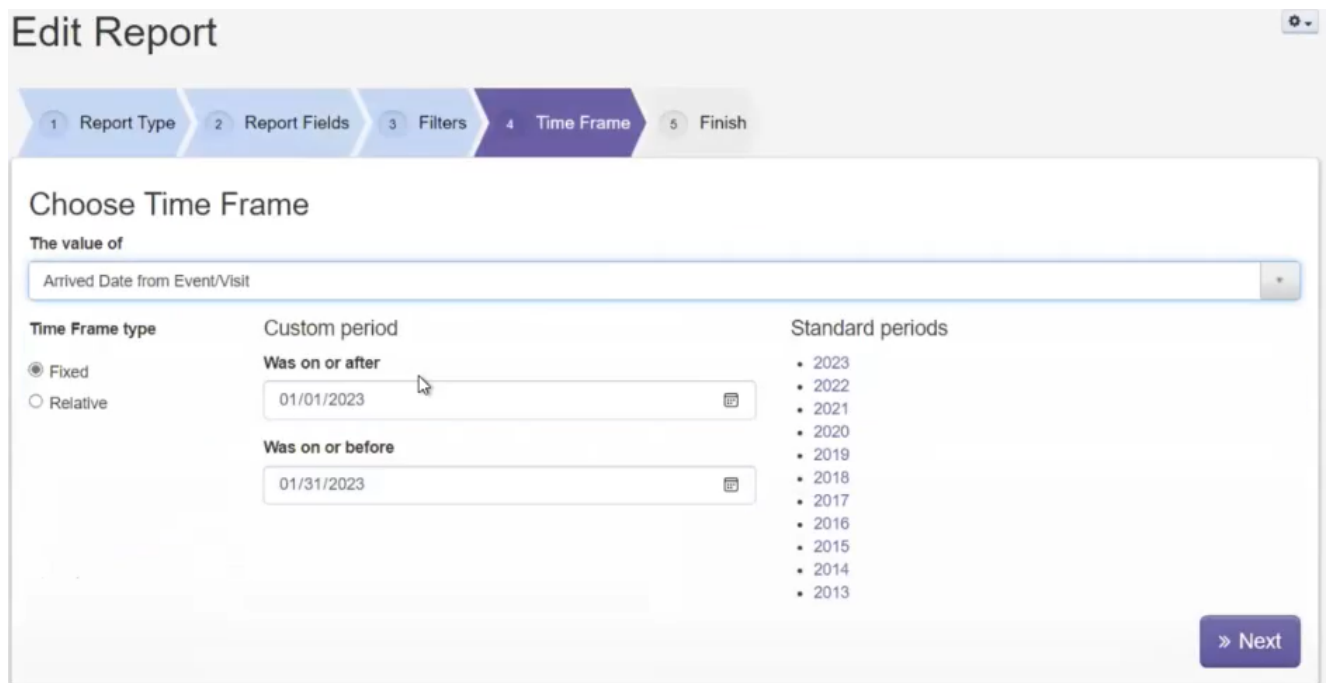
Edit Report

1 Report Type
2 Report Fields
3 Filters
4 Time Frame
5 Finish

Choose Time Frame

The value of

Arrived Date from Event/Visit

Time Frame type

Fixed
Relative

Custom period

Was on or after

01/01/2023

Was on or before

01/31/2023

Standard periods

- 2023
- 2022
- 2021
- 2020
- 2019
- 2018
- 2017
- 2016
- 2015
- 2014
- 2013

» Next